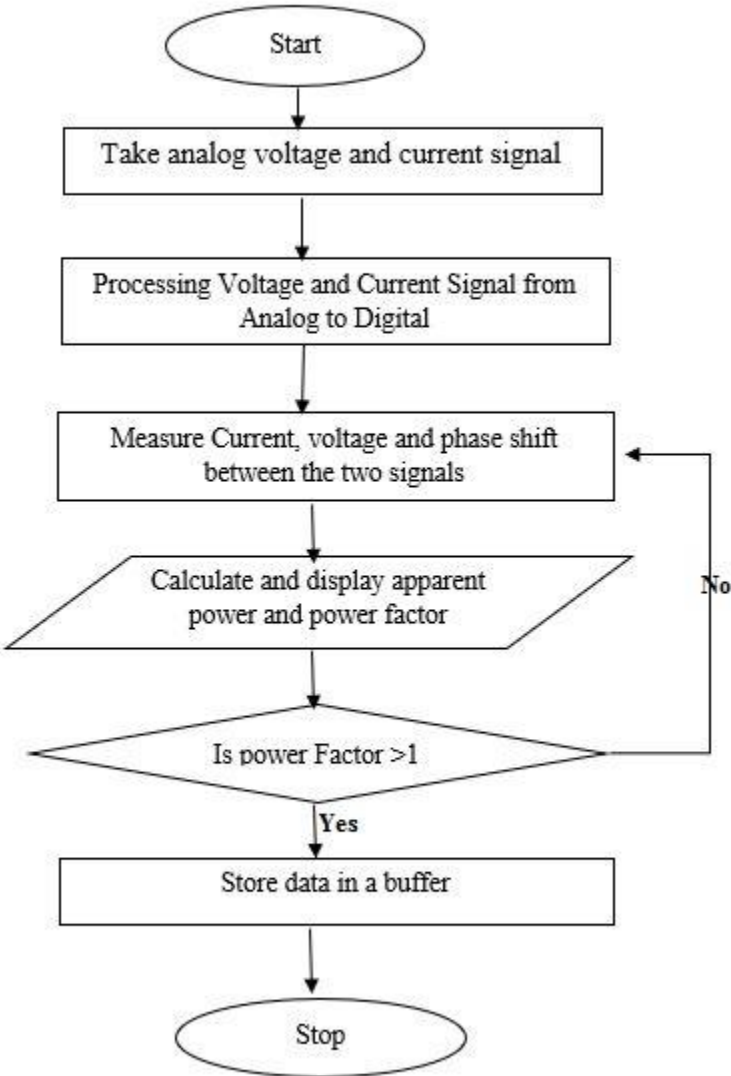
Start

Take analog voltage and current signal

Processing Voltage and Current Signal from Analog to Digital

Measure Current, voltage and phase shift between the two signals

Calculate and display apparent power and power factor

No

Is power Factor >1

Yes

Store data in a buffer

Stop